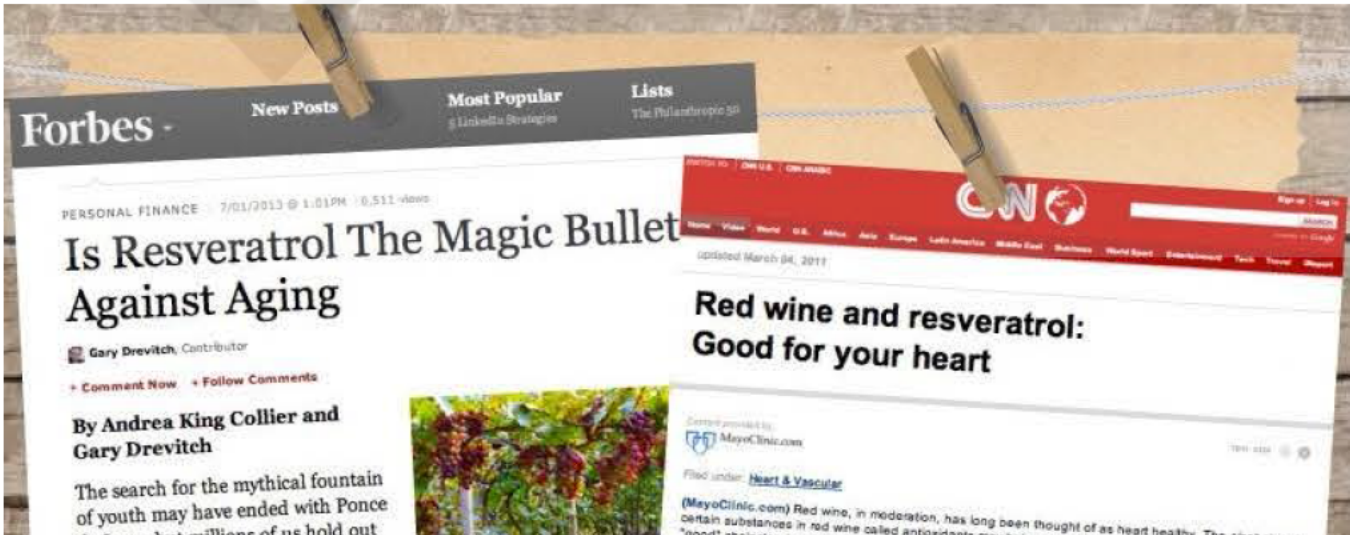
Forbes

New Posts

Most Popular
5 LinkedIn Strategies

Lists
The Philanthropic 50

PERSONAL FINANCE | 7/01/2013 @ 1:01PM | 6,511 views

Is Resveratrol The Magic Bullet Against Aging

Gary Drevitch, Contributor

+ Comment Now + Follow Comments

By Andrea King Collier and Gary Drevitch

The search for the mythical fountain of youth may have ended with Ponce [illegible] millions of us hold out

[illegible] | CNN U.S. | CNN ARABIC

CNN

Sign up | Log in

SEARCH

Home | Video | World | U.S. | Africa | Asia | Europe | Latin America | Middle East | Business | World Sport | Entertainment | Tech | Travel | iReport

updated March 04, 2011

Red wine and resveratrol: Good for your heart

Content provided by
MayoClinic.com

Filed under: Heart & Vascular

(MayoClinic.com) Red wine, in moderation, has long been thought of as heart healthy. The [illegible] certain substances in red wine called antioxidants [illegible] "good" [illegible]